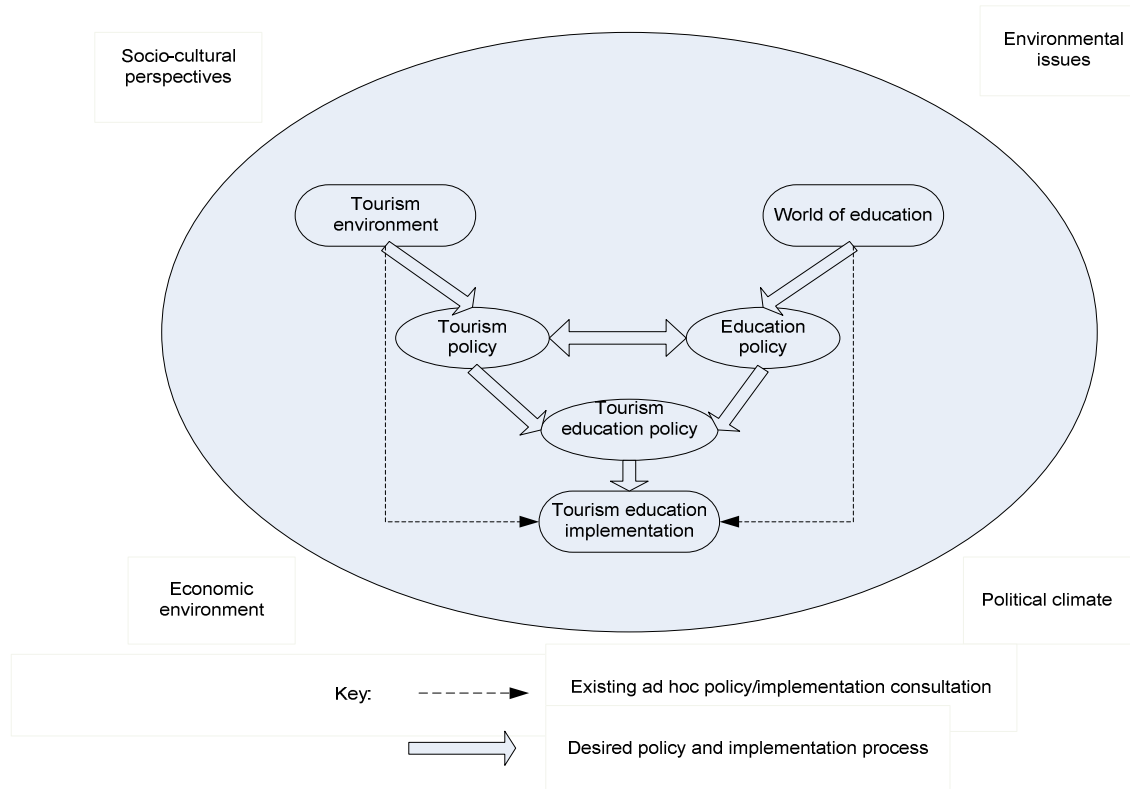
Socio-cultural perspectives

Environmental issues

Tourism environment

World of education

Tourism policy

Education policy

Tourism education policy

Tourism education implementation

Economic environment

Political climate

Key:

Existing ad hoc policy/implementation consultation

Desired policy and implementation process